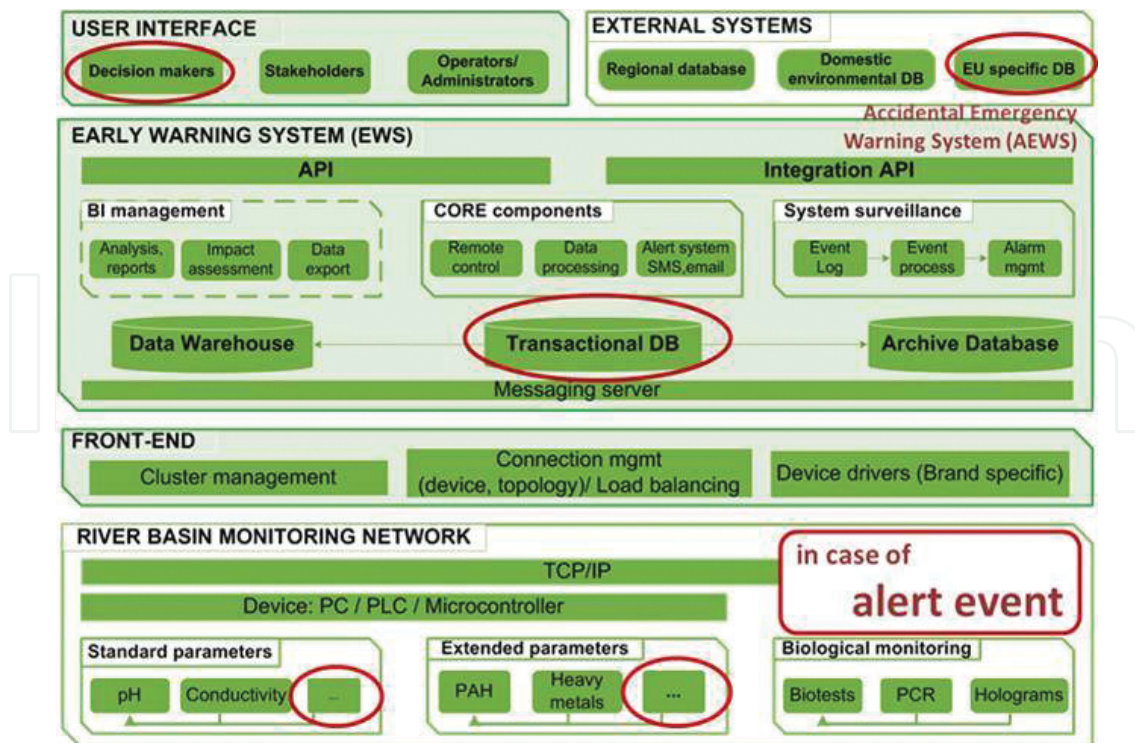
USER INTERFACE

Decision makers

Stakeholders

Operators/ Administrators

EXTERNAL SYSTEMS

Regional database

Domestic environmental DB

EU specific DB

Accidental Emergency Warning System (AEWS)

EARLY WARNING SYSTEM (EWS)

API

Integration API

BI management

Analysis, reports

Impact assessment

Data export

CORE components

Remote control

Data processing

Alert system SMS,email

System surveillance

Event Log

Event process

Alarm mgmt

Data Warehouse

Transactional DB

Archive Database

Messaging server

FRONT-END

Cluster management

Connection mgmt (device, topology)/ Load balancing

Device drivers (Brand specific)

RIVER BASIN MONITORING NETWORK

in case of alert event

TCP/IP

Device: PC / PLC / Microcontroller

Standard parameters

pH

Conductivity

...

Extended parameters

PAH

Heavy metals

...

Biological monitoring

Biotests

PCR

Holograms